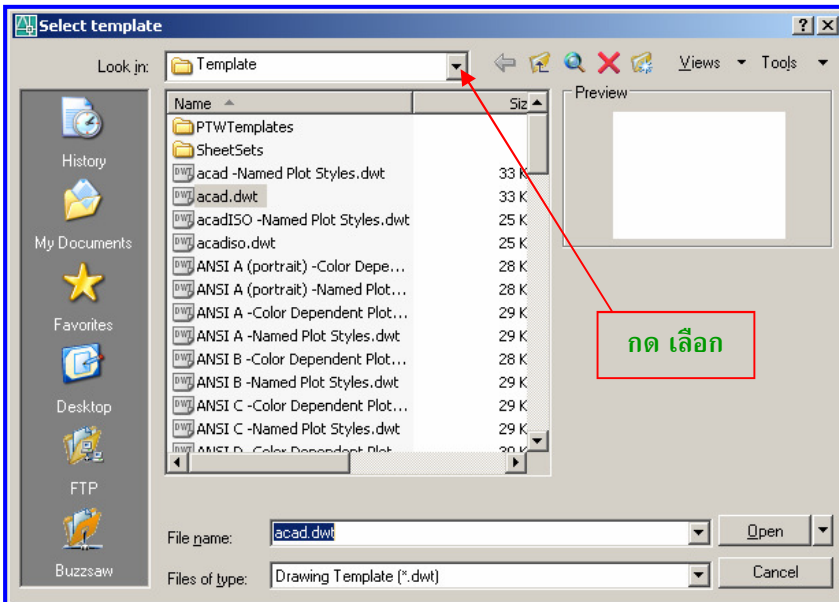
Select template

Look in: Template

Views Tools

History

My Documents

Favorites

Desktop

FTP

Buzzsaw

| Name | Siz |
|---|---|
| PTWTemplates | |
| SheetSets | |
| acad -Named Plot Styles.dwt | 33 K |
| acad.dwt | 33 K |
| acadISO -Named Plot Styles.dwt | 25 K |
| acadiso.dwt | 25 K |
| ANSI A (portrait) -Color Depe... | 28 K |
| ANSI A (portrait) -Named Plot... | 28 K |
| ANSI A -Color Dependent Plot... | 29 K |
| ANSI A -Named Plot Styles.dwt | 29 K |
| ANSI B -Color Dependent Plot... | 28 K |
| ANSI B -Named Plot Styles.dwt | 29 K |
| ANSI C -Color Dependent Plot... | 29 K |
| ANSI C -Named Plot Styles.dwt | 29 K |
| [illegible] | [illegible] |

Preview

กด เลือก

File name: acad.dwt

Open

Files of type: Drawing Template (*.dwt)

Cancel